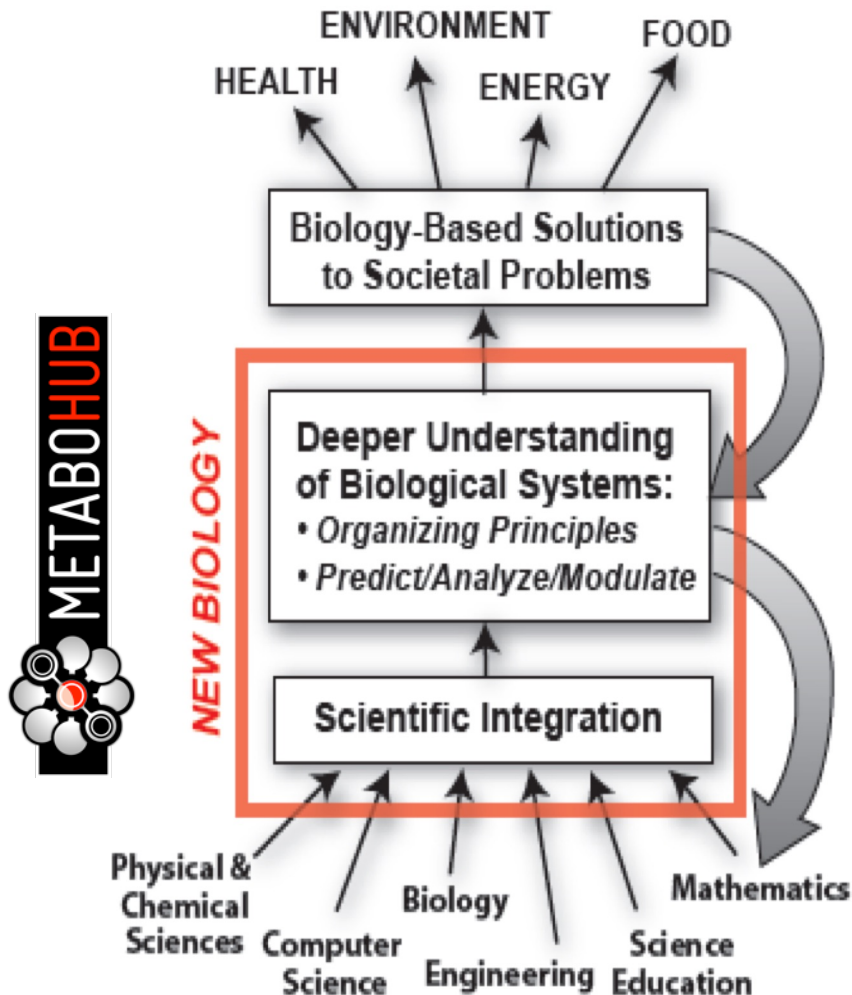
ENVIRONMENT
FOOD
HEALTH
ENERGY

Biology-Based Solutions to Societal Problems

METABOHUB

NEW BIOLOGY

Deeper Understanding of Biological Systems:
• Organizing Principles
• Predict/Analyze/Modulate

Scientific Integration

Physical & Chemical Sciences
Computer Science
Biology
Engineering
Science Education
Mathematics